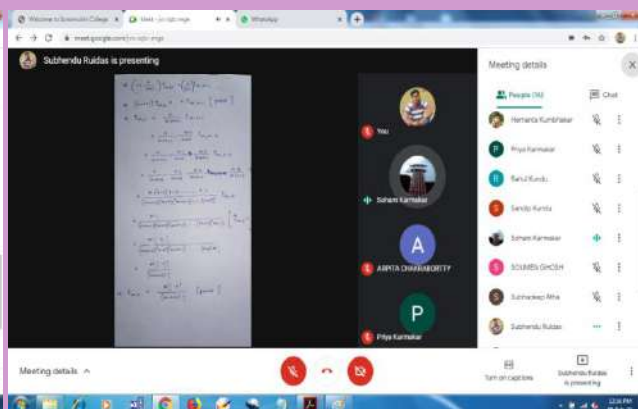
Welcome to Sonamukhi College
Meet - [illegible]
WhatsApp
meet.google.com/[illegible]

Subhendu Ruidas is presenting

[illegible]

You
Soham Karmakar
A
ARPITA CHAKRABORTY
P
Priya Karmakar

Meeting details
People (14)
Chat
Hemanta Kumbhakar
P
Priya Karmakar
R
Rahul Kundu
S
Sandip Kundu
Soham Karmakar
S
SOUMEN GHOSH
S
Subhadeep Atha
Subhendu Ruidas

Meeting details ^

Turn on captions
Subhendu Ruidas is presenting

12:36 PM